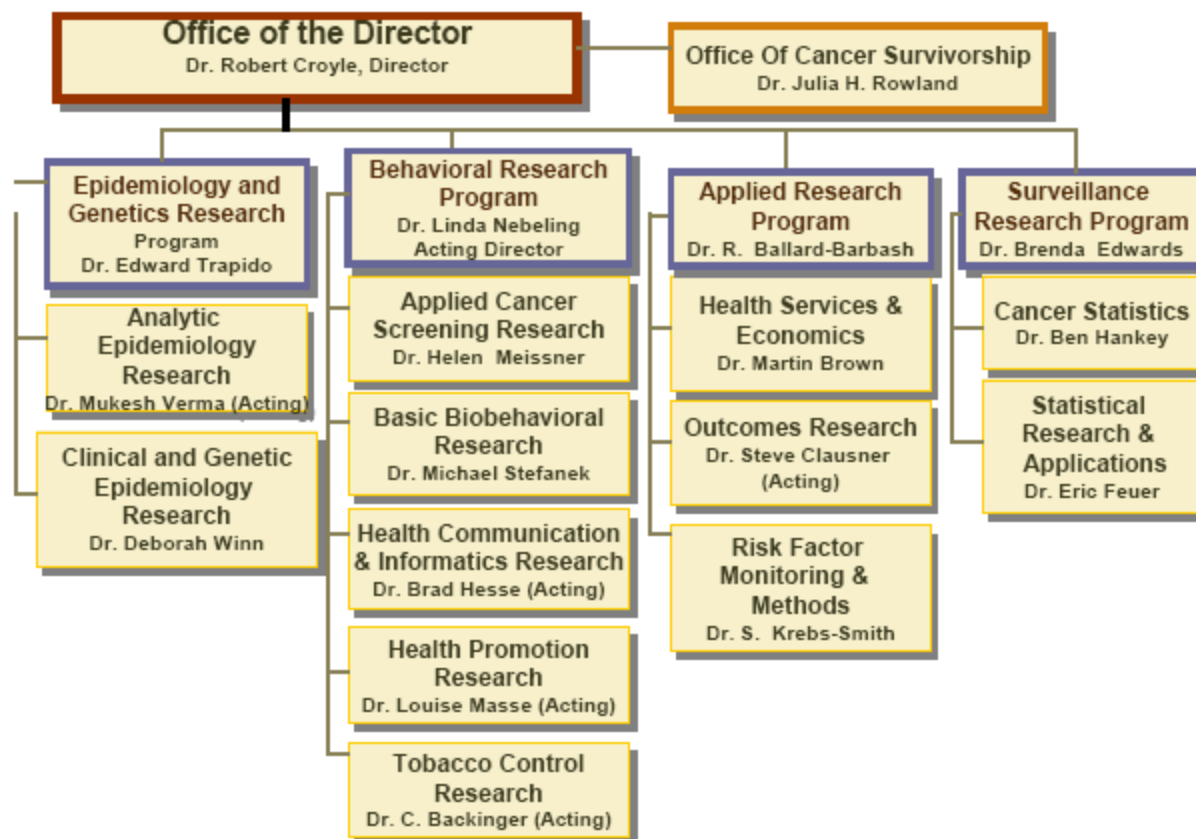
Office of the Director
Dr. Robert Croyle, Director

Office Of Cancer Survivorship
Dr. Julia H. Rowland

Epidemiology and Genetics Research Program
Dr. Edward Trapido

Analytic Epidemiology Research
Dr. Mukesh Verma (Acting)

Clinical and Genetic Epidemiology Research
Dr. Deborah Winn

Behavioral Research Program
Dr. Linda Nebeling
Acting Director

Applied Cancer Screening Research
Dr. Helen Meissner

Basic Biobehavioral Research
Dr. Michael Stefanek

Health Communication & Informatics Research
Dr. Brad Hesse (Acting)

Health Promotion Research
Dr. Louise Masse (Acting)

Tobacco Control Research
Dr. C. Backinger (Acting)

Applied Research Program
Dr. R. Ballard-Barbash

Health Services & Economics
Dr. Martin Brown

Outcomes Research
Dr. Steve Clausner (Acting)

Risk Factor Monitoring & Methods
Dr. S. Krebs-Smith

Surveillance Research Program
Dr. Brenda Edwards

Cancer Statistics
Dr. Ben Hankey

Statistical Research & Applications
Dr. Eric Feuer